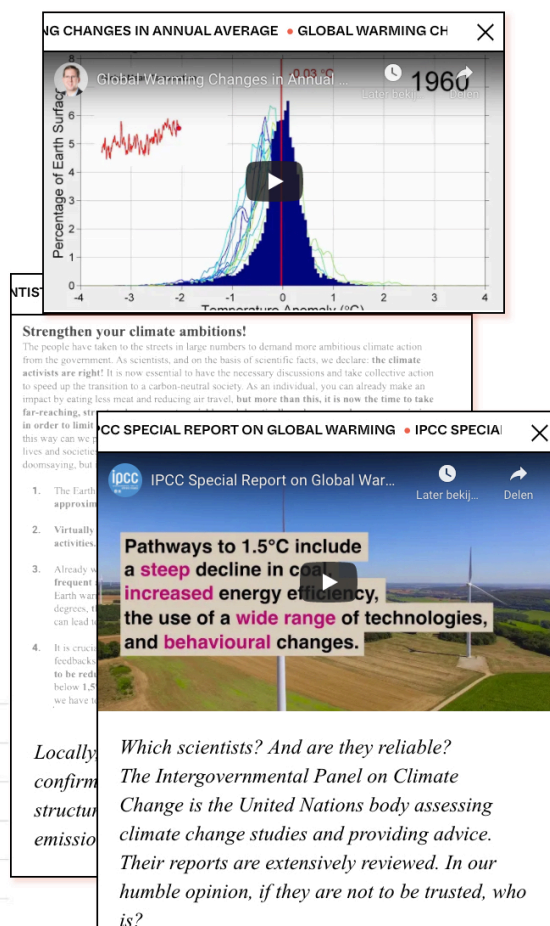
NG CHANGES IN ANNUAL AVERAGE • GLOBAL WARMING CH

Global Warming Changes in Annual ...

Later bekij... Delen

0.03 °C

1960

Percentage of Earth Surface

Temperature Anomaly (°C)

-4 -3 -2 -1 0 1 2 3 4

NTIST

Strengthen your climate ambitions!

The people have taken to the streets in large numbers to demand more ambitious climate action from the government. As scientists, and on the basis of scientific facts, we declare: the climate activists are right! It is now essential to have the necessary discussions and take collective action to speed up the transition to a carbon-neutral society. As an individual, you can already make an impact by eating less meat and reducing air travel, but more than this, it is now the time to take far-reaching, str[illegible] in order to limit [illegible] this way can we p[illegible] lives and societie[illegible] doomsaying, but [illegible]

1. The Earth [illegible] approxim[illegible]

2. Virtually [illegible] activities.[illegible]

3. Already w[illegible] frequent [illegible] Earth war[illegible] degrees, t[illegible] can lead t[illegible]

4. It is cruci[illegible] feedbacks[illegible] to be red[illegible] below 1,5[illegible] we have t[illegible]

Locally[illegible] confirm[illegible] structu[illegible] emissio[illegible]

PCC SPECIAL REPORT ON GLOBAL WARMING • IPCC SPECIAL

ipcc

IPCC Special Report on Global War...

Later bekij... Delen

Pathways to 1.5°C include a steep decline in coal, increased energy efficiency, the use of a wide range of technologies, and behavioural changes.

Which scientists? And are they reliable? The Intergovernmental Panel on Climate Change is the United Nations body assessing climate change studies and providing advice. Their reports are extensively reviewed. In our humble opinion, if they are not to be trusted, who is?